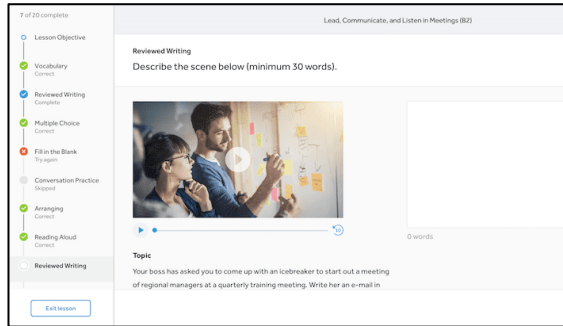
7 of 20 complete

Lesson Objective

Vocabulary
Correct

Reviewed Writing
Complete

Multiple Choice
Correct

Fill in the Blank
Try again

Conversation Practice
Skipped

Arranging
Correct

Reading Aloud
Correct

Reviewed Writing

Exit lesson

Lead, Communicate, and Listen in Meetings (B2)

Reviewed Writing

Describe the scene below (minimum 30 words).

0 words

Topic

Your boss has asked you to come up with an icebreaker to start out a meeting of regional managers at a quarterly training meeting. Write her an e-mail in